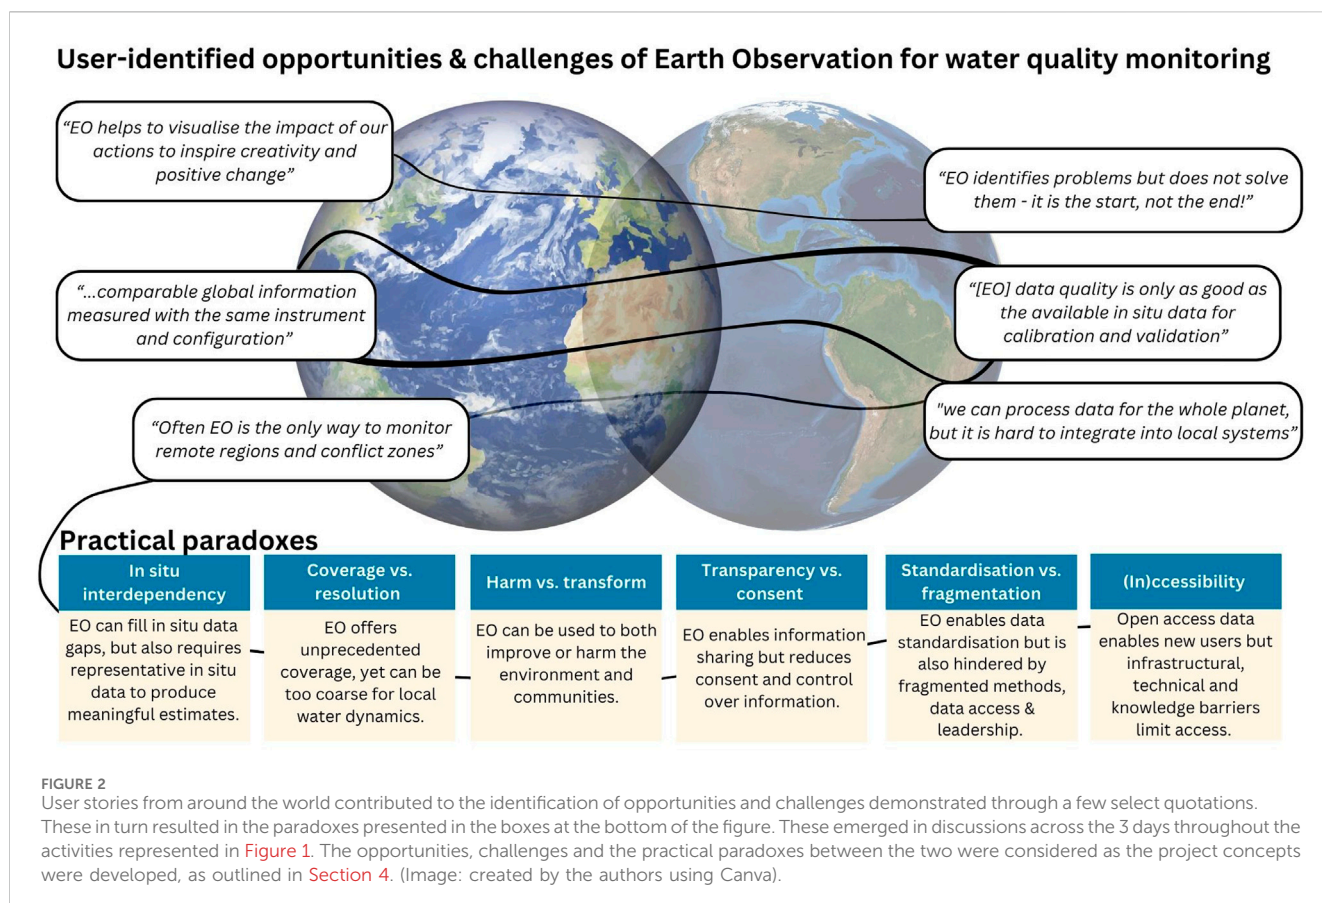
User-identified opportunities & challenges of Earth Observation for water quality monitoring

"EO helps to visualise the impact of our actions to inspire creativity and positive change"

"EO identifies problems but does not solve them - it is the start, not the end!"

"...comparable global information measured with the same instrument and configuration"

"[EO] data quality is only as good as the available in situ data for calibration and validation"

"Often EO is the only way to monitor remote regions and conflict zones"

"we can process data for the whole planet, but it is hard to integrate into local systems"

Practical paradoxes

| In situ interdependency | Coverage vs. resolution | Harm vs. transform | Transparency vs. consent | Standardisation vs. fragmentation | (In)ccessibility |
|---|---|---|---|---|---|
| EO can fill in situ data gaps, but also requires representative in situ data to produce meaningful estimates. | EO offers unprecedented coverage, yet can be too coarse for local water dynamics. | EO can be used to both improve or harm the environment and communities. | EO enables information sharing but reduces consent and control over information. | EO enables data standardisation but is also hindered by fragmented methods, data access & leadership. | Open access data enables new users but infrastructural, technical and knowledge barriers limit access. |

FIGURE 2
User stories from around the world contributed to the identification of opportunities and challenges demonstrated through a few select quotations. These in turn resulted in the paradoxes presented in the boxes at the bottom of the figure. These emerged in discussions across the 3 days throughout the activities represented in Figure 1. The opportunities, challenges and the practical paradoxes between the two were considered as the project concepts were developed, as outlined in Section 4. (Image: created by the authors using Canva).